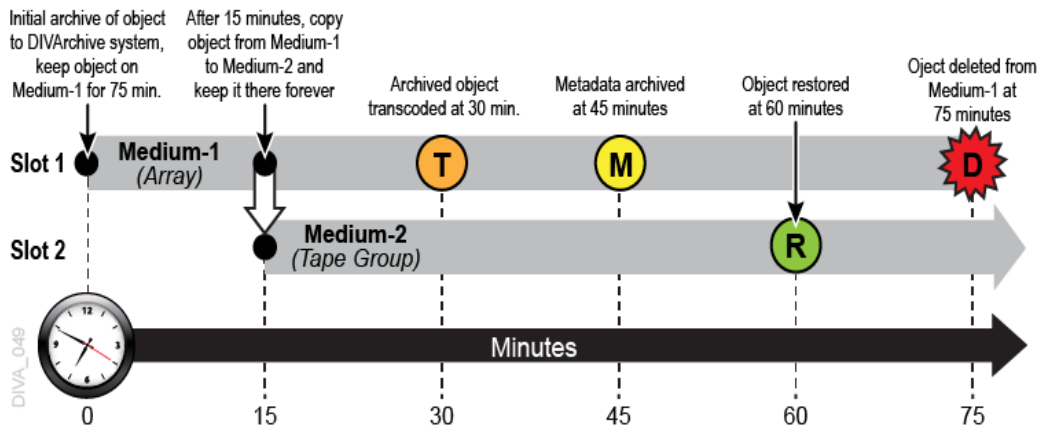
Initial archive of object to DIVArchive system, keep object on Medium-1 for 75 min.

After 15 minutes, copy object from Medium-1 to Medium-2 and keep it there forever

Archived object transcoded at 30 min.

Metadata archived at 45 minutes

Object restored at 60 minutes

Oject deleted from Medium-1 at 75 minutes

Slot 1

Medium-1
(Array)

T

M

D

Slot 2

Medium-2
(Tape Group)

R

12
3
6
9

Minutes

DIVA_049

0

15

30

45

60

75